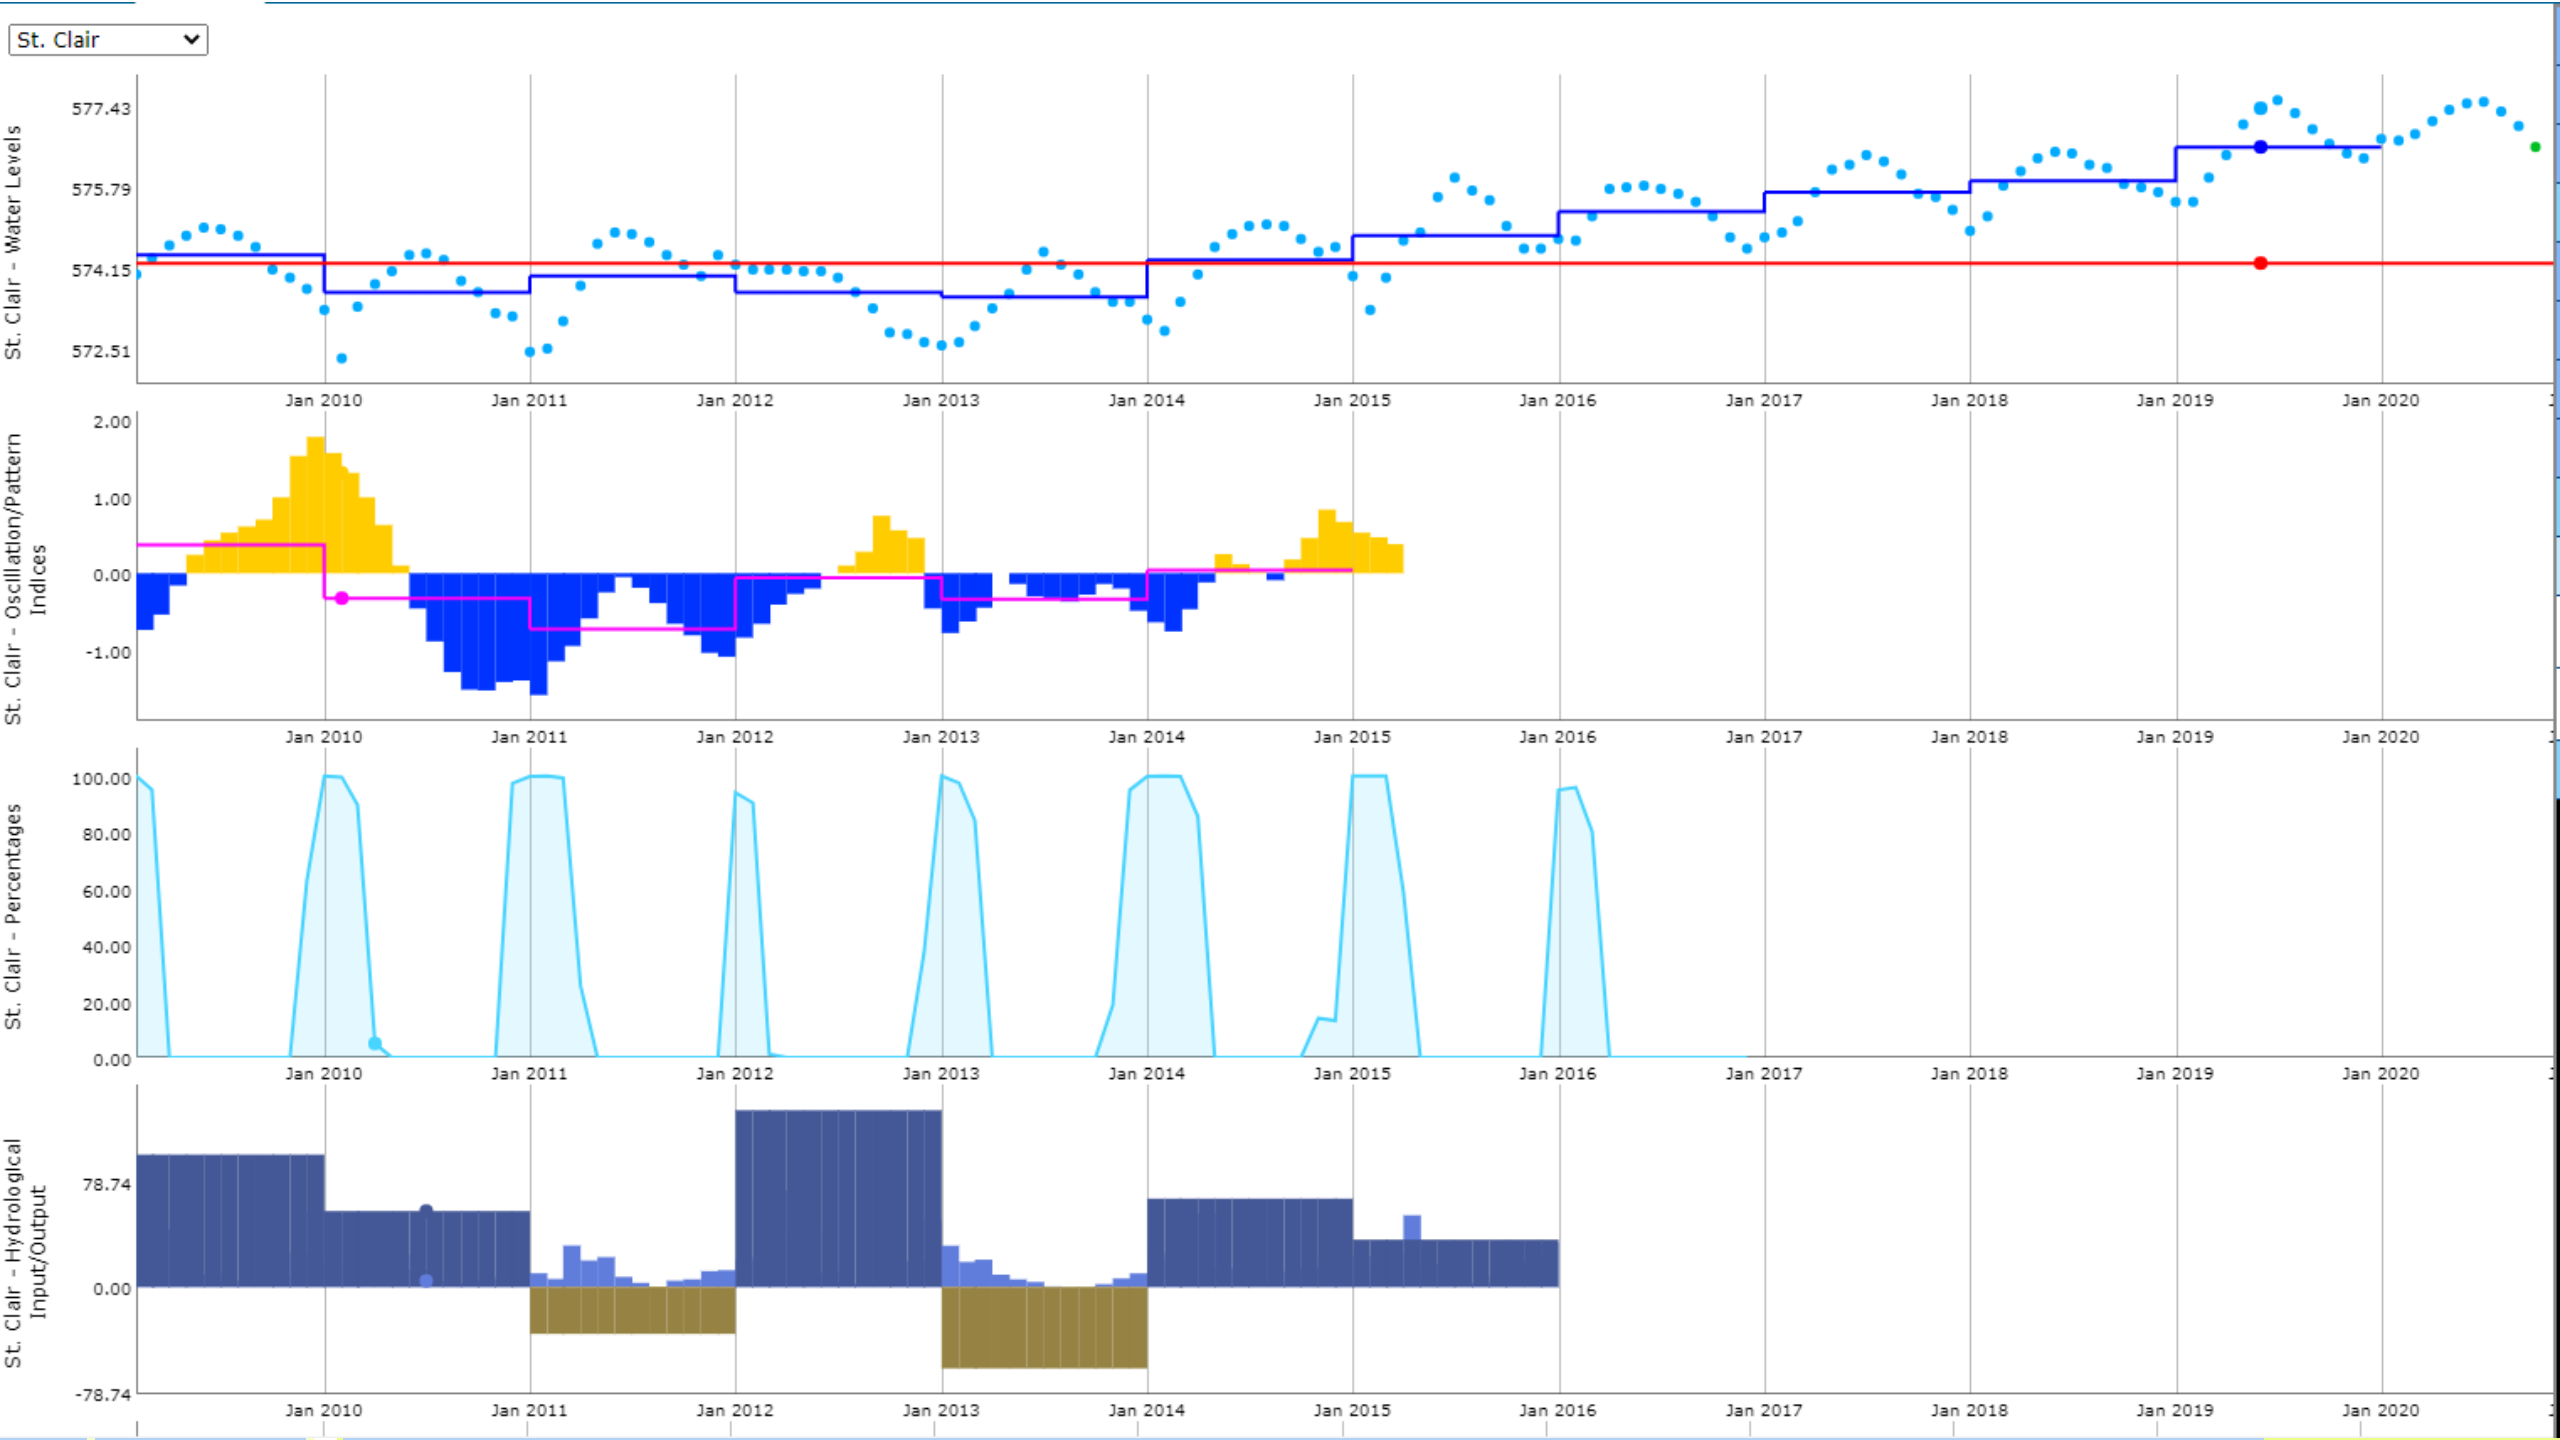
St. Clair

St. Clair - Water Levels

577.43
575.79
574.15
572.51

Jan 2010 Jan 2011 Jan 2012 Jan 2013 Jan 2014 Jan 2015 Jan 2016 Jan 2017 Jan 2018 Jan 2019 Jan 2020

St. Clair - Oscillation/Pattern Indices

2.00
1.00
0.00
-1.00

Jan 2010 Jan 2011 Jan 2012 Jan 2013 Jan 2014 Jan 2015 Jan 2016 Jan 2017 Jan 2018 Jan 2019 Jan 2020

St. Clair - Percentages

100.00
80.00
60.00
40.00
20.00
0.00

Jan 2010 Jan 2011 Jan 2012 Jan 2013 Jan 2014 Jan 2015 Jan 2016 Jan 2017 Jan 2018 Jan 2019 Jan 2020

St. Clair - Hydrological Input/Output

78.74
0.00
-78.74

Jan 2010 Jan 2011 Jan 2012 Jan 2013 Jan 2014 Jan 2015 Jan 2016 Jan 2017 Jan 2018 Jan 2019 Jan 2020